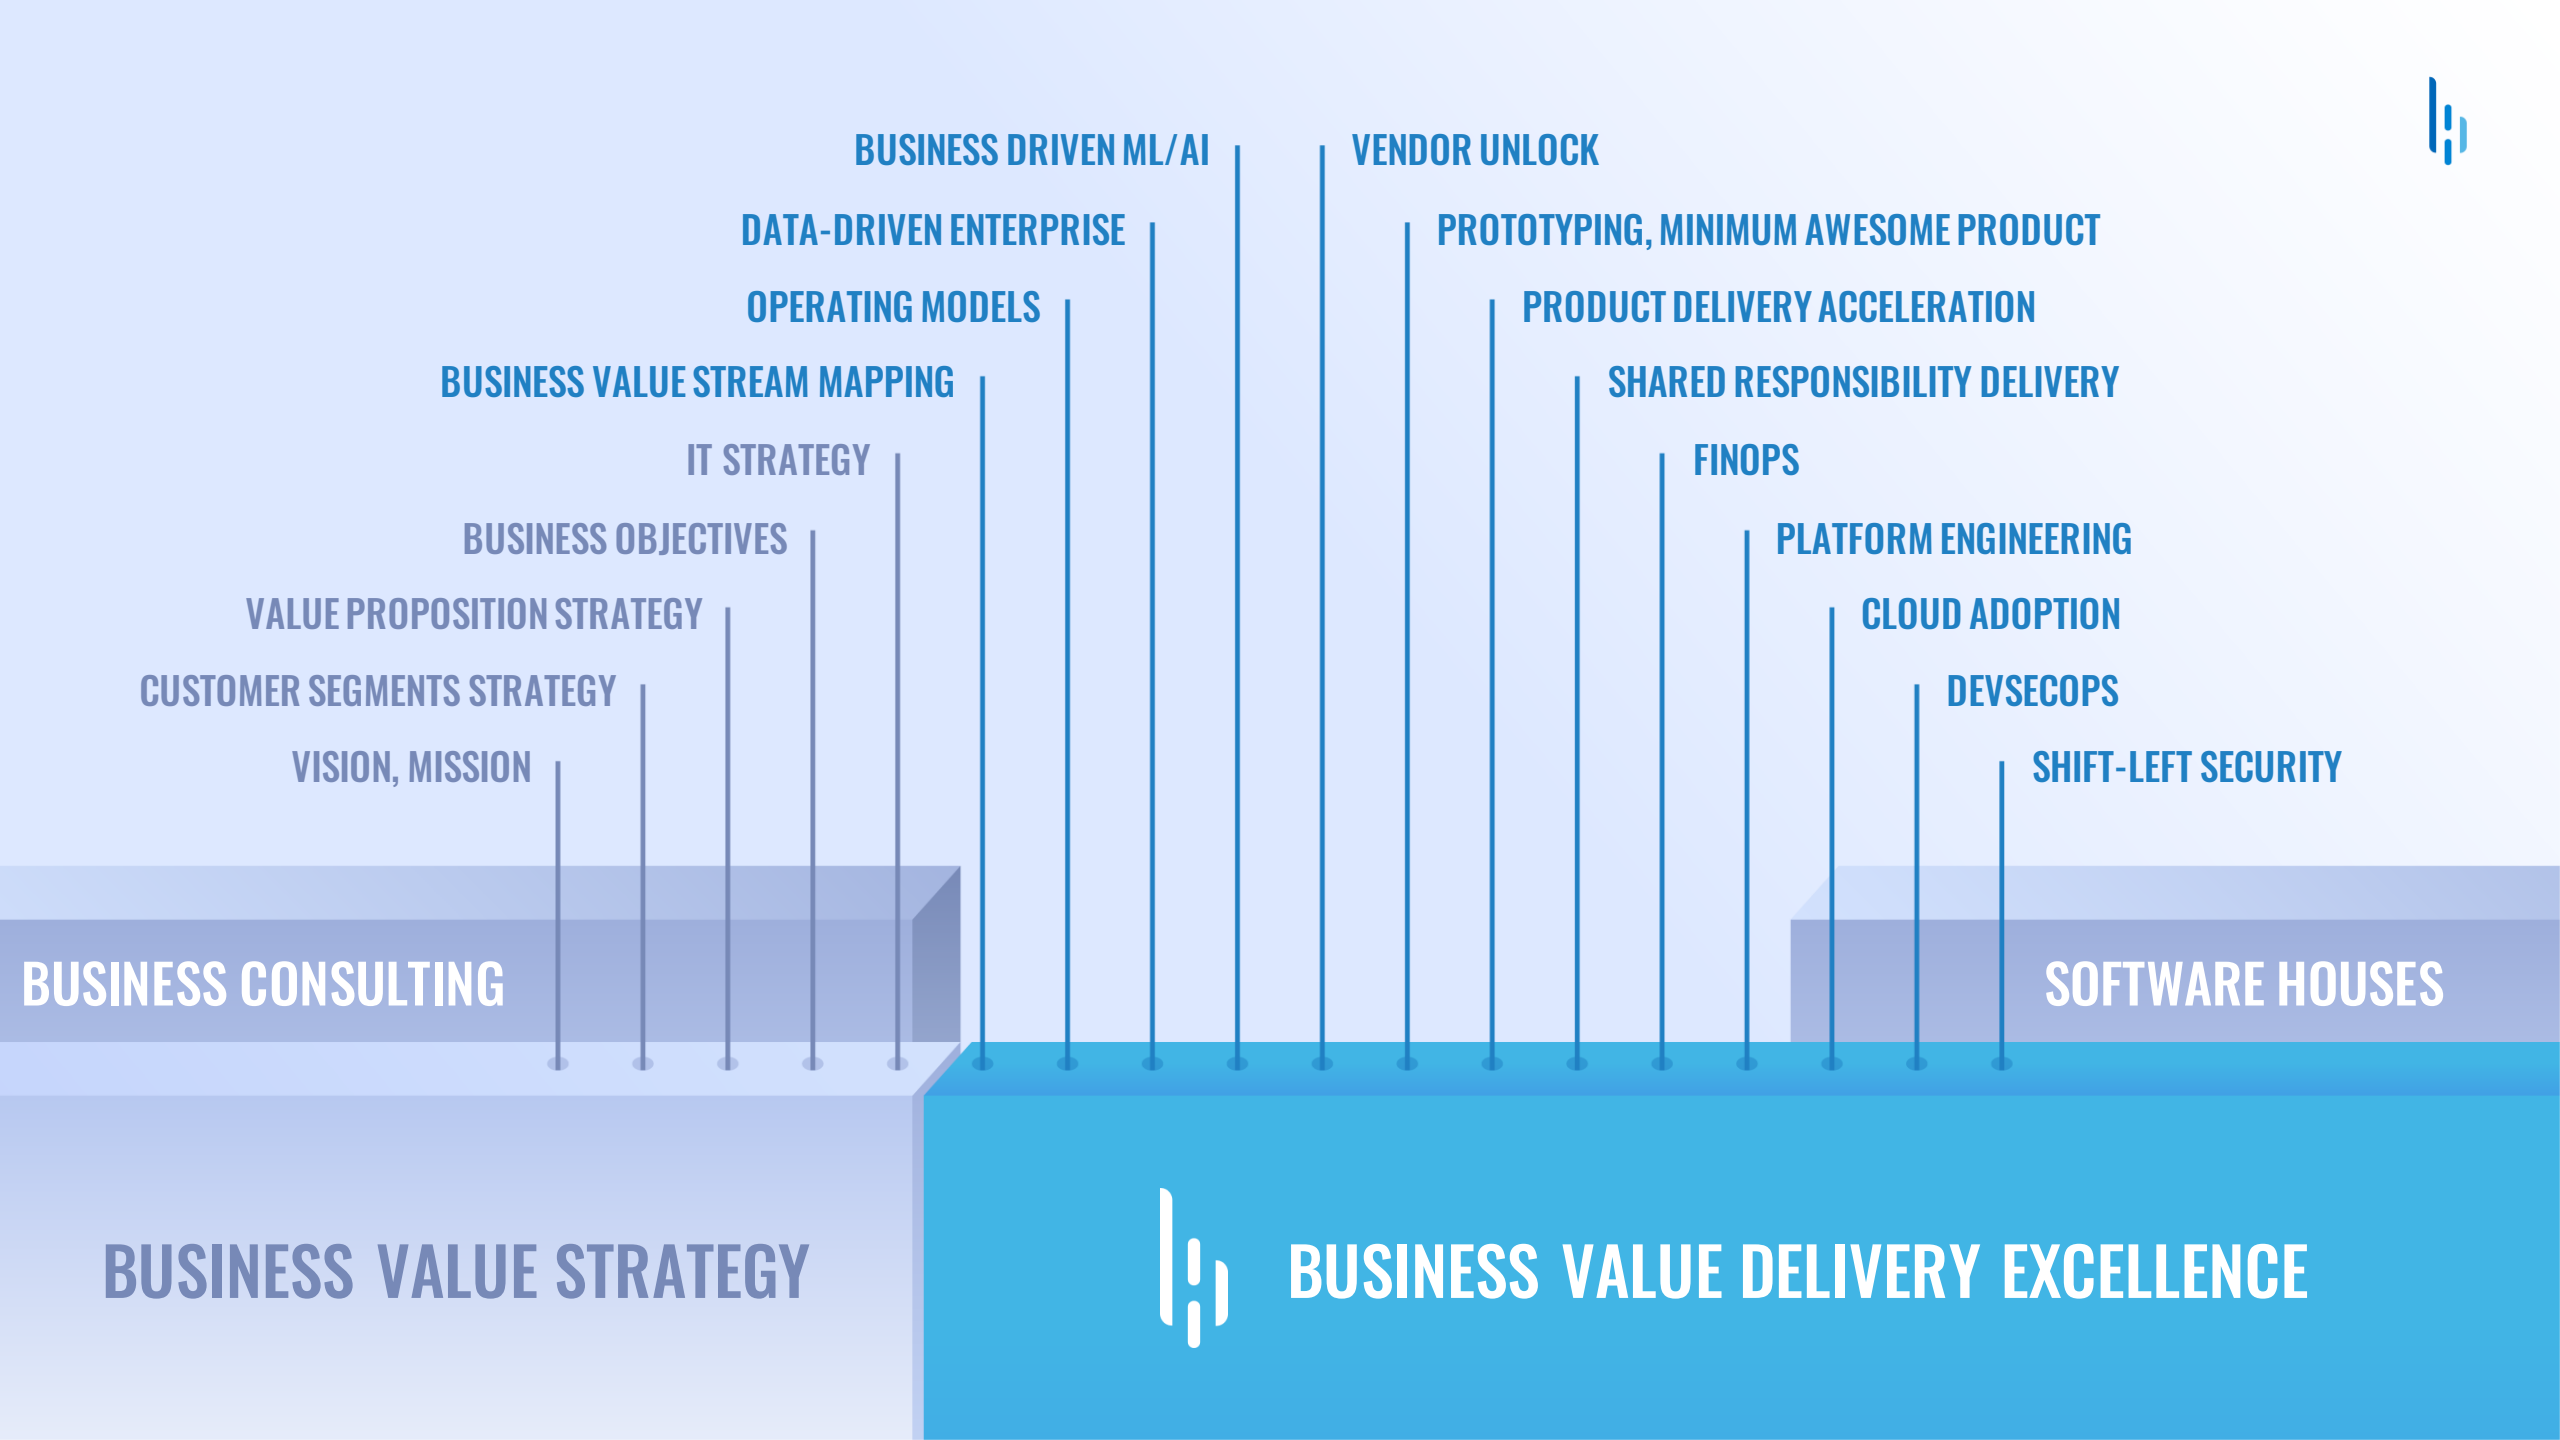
BUSINESS DRIVEN ML/AI

VENDOR UNLOCK

DATA-DRIVEN ENTERPRISE

PROTOTYPING, MINIMUM AWESOME PRODUCT

OPERATING MODELS

PRODUCT DELIVERY ACCELERATION

BUSINESS VALUE STREAM MAPPING

SHARED RESPONSIBILITY DELIVERY

IT STRATEGY

FINOPS

BUSINESS OBJECTIVES

PLATFORM ENGINEERING

VALUE PROPOSITION STRATEGY

CLOUD ADOPTION

CUSTOMER SEGMENTS STRATEGY

DEVSECOPS

VISION, MISSION

SHIFT-LEFT SECURITY

BUSINESS CONSULTING

SOFTWARE HOUSES

BUSINESS VALUE STRATEGY

BUSINESS VALUE DELIVERY EXCELLENCE